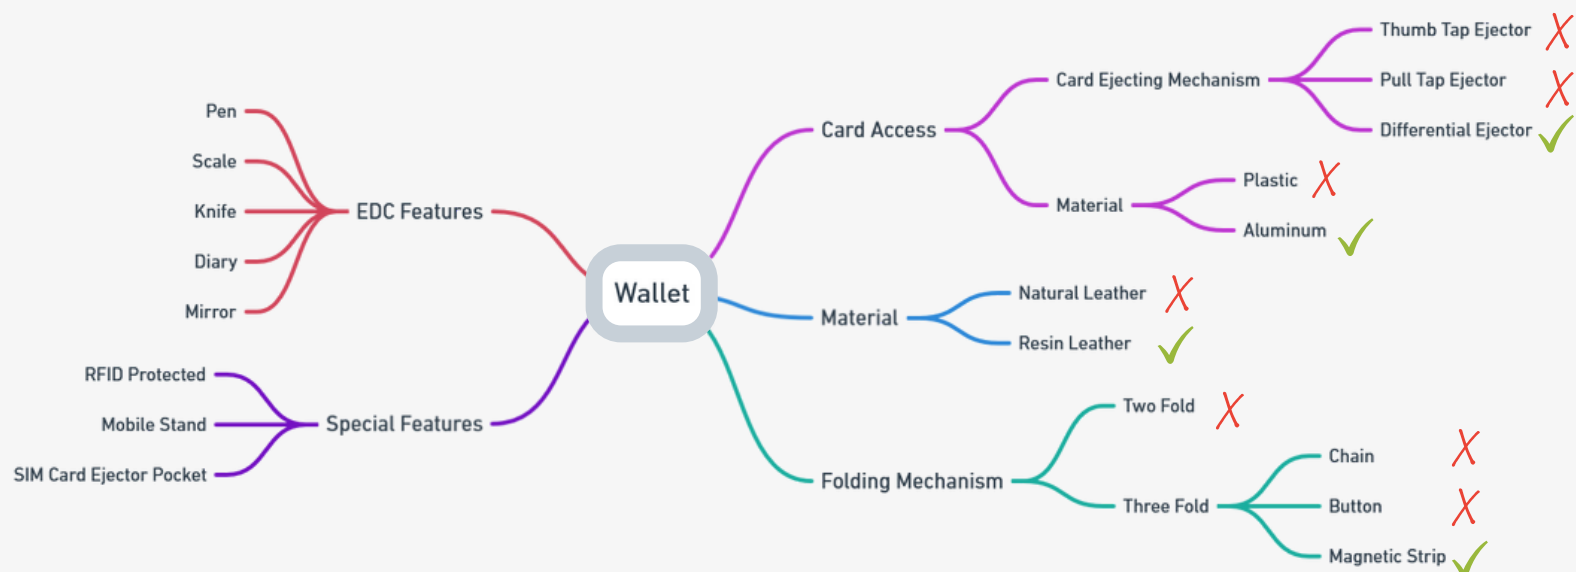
Wallet

EDC Features
Pen
Scale
Knife
Diary
Mirror

Special Features
RFID Protected
Mobile Stand
SIM Card Ejector Pocket

Card Access
Card Ejecting Mechanism
Thumb Tap Ejector ✗
Pull Tap Ejector ✗
Differential Ejector ✓
Material
Plastic ✗
Aluminum ✓

Material
Natural Leather ✗
Resin Leather ✓

Folding Mechanism
Two Fold ✗
Three Fold
Chain ✗
Button ✗
Magnetic Strip ✓